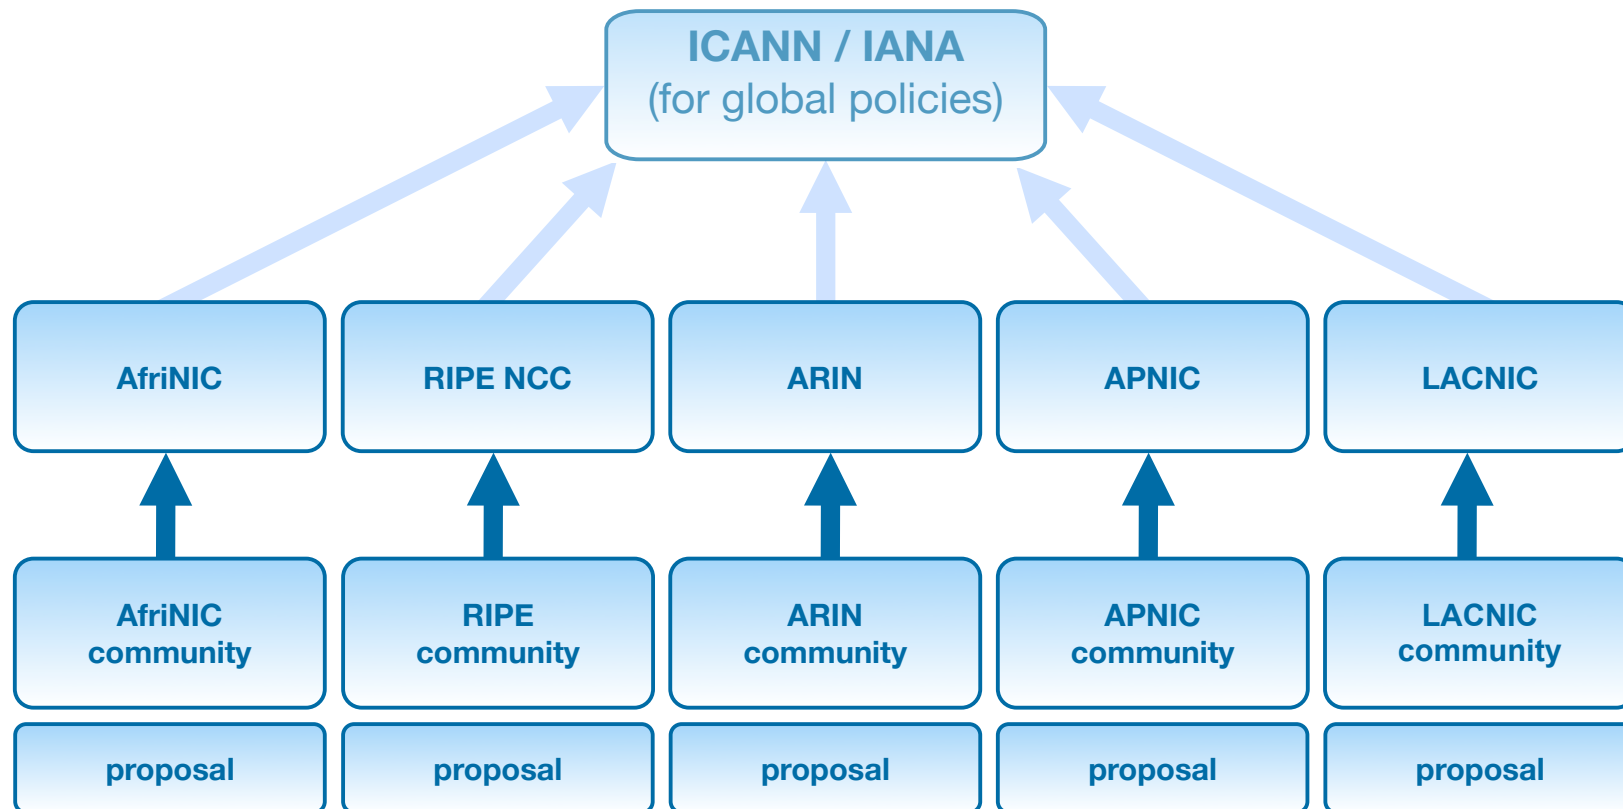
ICANN / IANA
(for global policies)

AfriNIC

RIPE NCC

ARIN

APNIC

LACNIC

AfriNIC community

RIPE community

ARIN community

APNIC community

LACNIC community

proposal

proposal

proposal

proposal

proposal